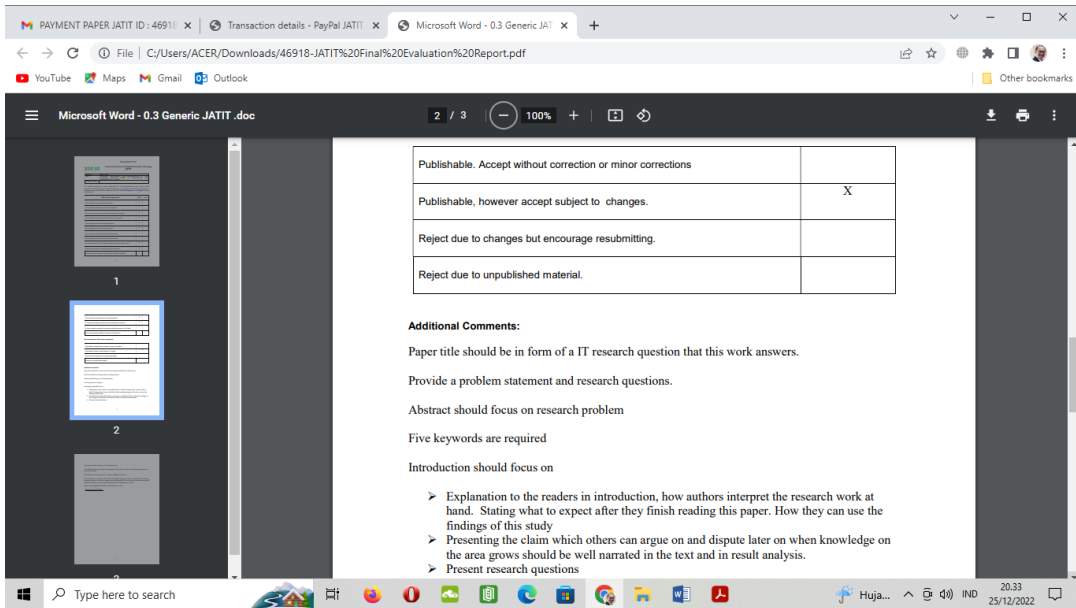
PAYMENT PAPER JATIT ID : 4691 × | Transaction details - PayPal JATIT × | Microsoft Word - 0.3 Generic JAT × | +

File | C:/Users/ACER/Downloads/46918-JATIT%20Final%20Evaluation%20Report.pdf

YouTube | Maps | Gmail | Outlook | Other bookmarks

Microsoft Word - 0.3 Generic JATIT .doc | 2 / 3 | 100% | +

| | |
|---|---|
| Publishable. Accept without correction or minor corrections | |
| Publishable, however accept subject to changes. | X |
| Reject due to changes but encourage resubmitting. | |
| Reject due to unpublished material. | |

Additional Comments:

Paper title should be in form of a IT research question that this work answers.

Provide a problem statement and research questions.

Abstract should focus on research problem

Five keywords are required

Introduction should focus on

➤ Explanation to the readers in introduction, how authors interpret the research work at hand. Stating what to expect after they finish reading this paper. How they can use the findings of this study
➤ Presenting the claim which others can argue on and dispute later on when knowledge on the area grows should be well narrated in the text and in result analysis.
➤ Present research questions

1
2
3

Type here to search | Huja... | IND | 20.33 | 25/12/2022